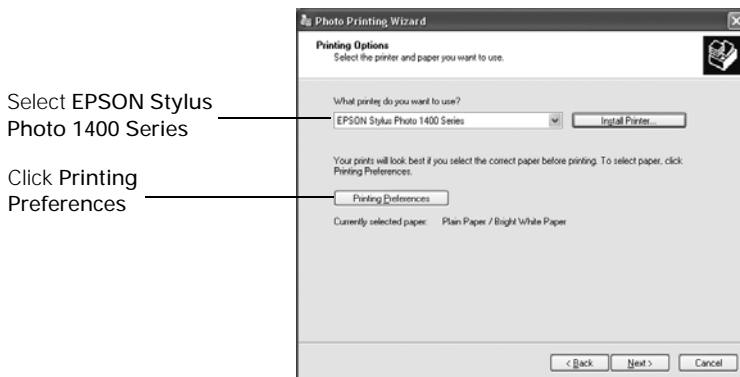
Photo Printing Wizard

Printing Options
Select the printer and paper you want to use.

What printer do you want to use?

EPSON Stylus Photo 1400 Series

Install Printer...

Your prints will look best if you select the correct paper before printing. To select paper, click Printing Preferences.

Printing Preferences

Currently selected paper: Plain Paper / Bright White Paper

< Back

Next >

Cancel

Select EPSON Stylus Photo 1400 Series

Click Printing Preferences